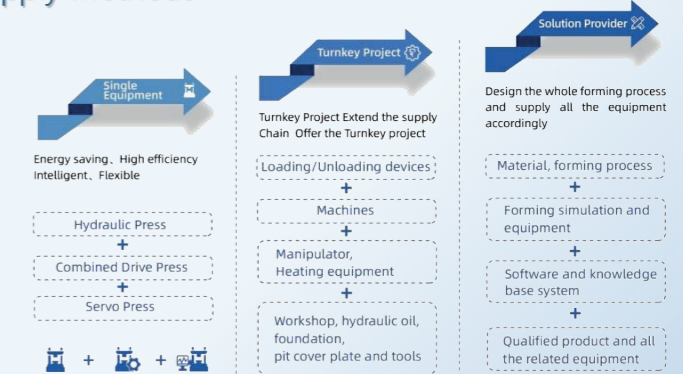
Single Equipment

Energy saving、High efficiency Intelligent、Flexible

Hydraulic Press
+
Combined Drive Press
+
Servo Press

+ +

Turnkey Project

Turnkey Project Extend the supply Chain Offer the Turnkey project

Loading/Unloading devices
+
Machines
+
Manipulator, Heating equipment
+
Workshop, hydraulic oil, foundation, pit cover plate and tools

Solution Provider

Design the whole forming process and supply all the equipment accordingly

Material, forming process
+
Forming simulation and equipment
+
Software and knowledge base system
+
Qualified product and all the related equipment